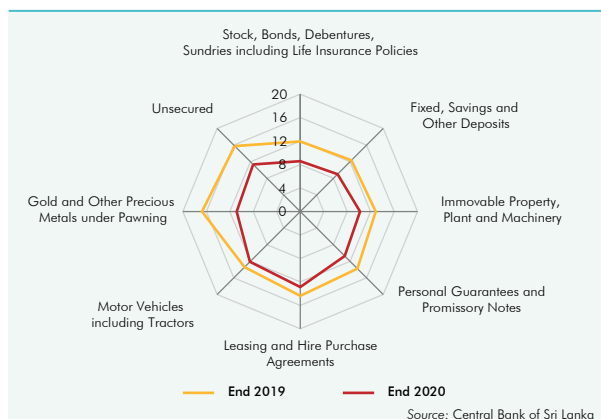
Stock, Bonds, Debentures, Sundries including Life Insurance Policies

Fixed, Savings and Other Deposits

Immovable Property, Plant and Machinery

Personal Guarantees and Promissory Notes

Leasing and Hire Purchase Agreements

Motor Vehicles including Tractors

Gold and Other Precious Metals under Pawning

Unsecured

20
16
12
8
4
0

End 2019
End 2020

Source: Central Bank of Sri Lanka